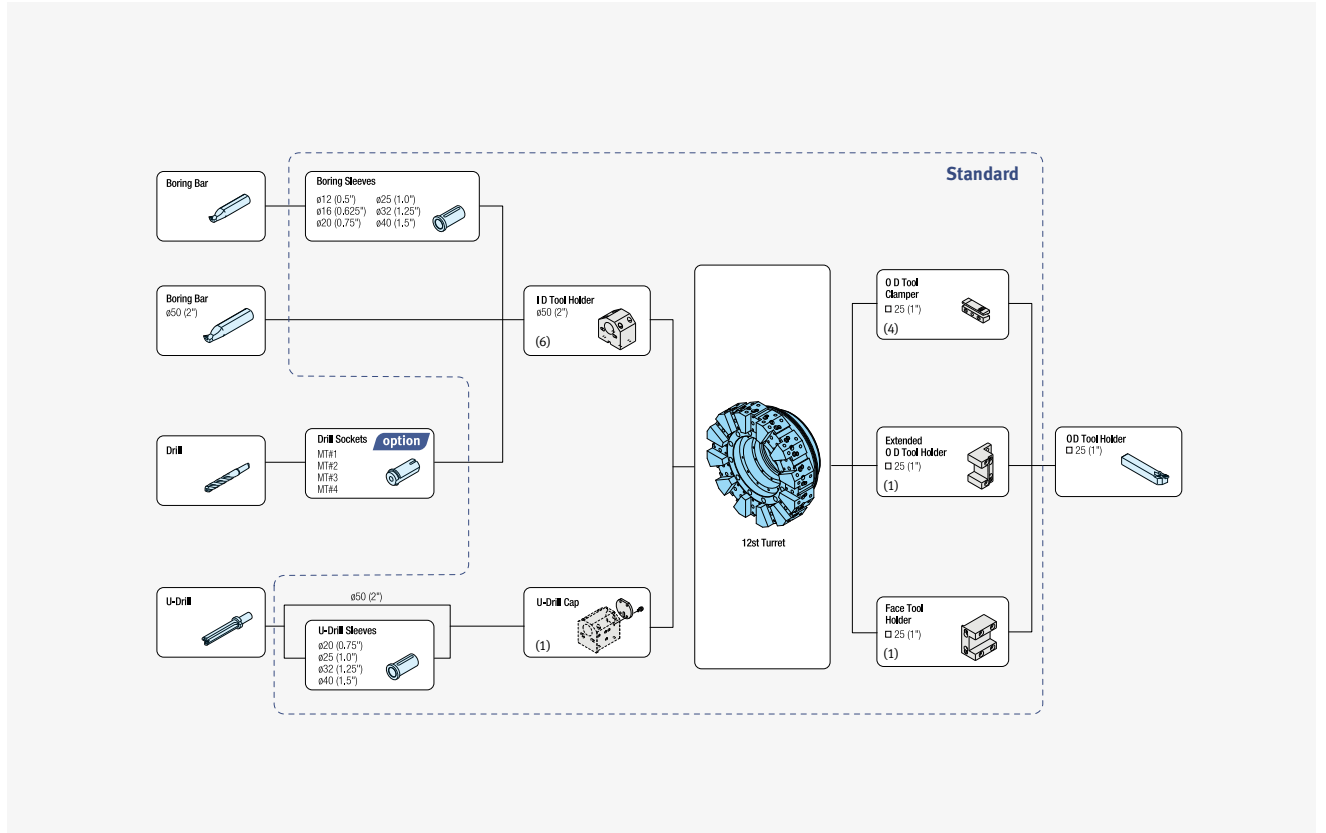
Standard

Boring Bar

Boring Sleeves
ø12 (0.5") ø25 (1.0")
ø16 (0.625") ø32 (1.25")
ø20 (0.75") ø40 (1.5")

Boring Bar
ø50 (2")

I D Tool Holder
ø50 (2")
(6)

Drill

Drill Sockets option
MT#1
MT#2
MT#3
MT#4

U-Drill

ø50 (2")

U-Drill Sleeves
ø20 (0.75")
ø25 (1.0")
ø32 (1.25")
ø40 (1.5")

U-Drill Cap
(1)

12st Turret

O D Tool Clamper
□ 25 (1")
(4)

Extended O D Tool Holder
□ 25 (1")
(1)

Face Tool Holder
□ 25 (1")
(1)

OD Tool Holder
□ 25 (1")